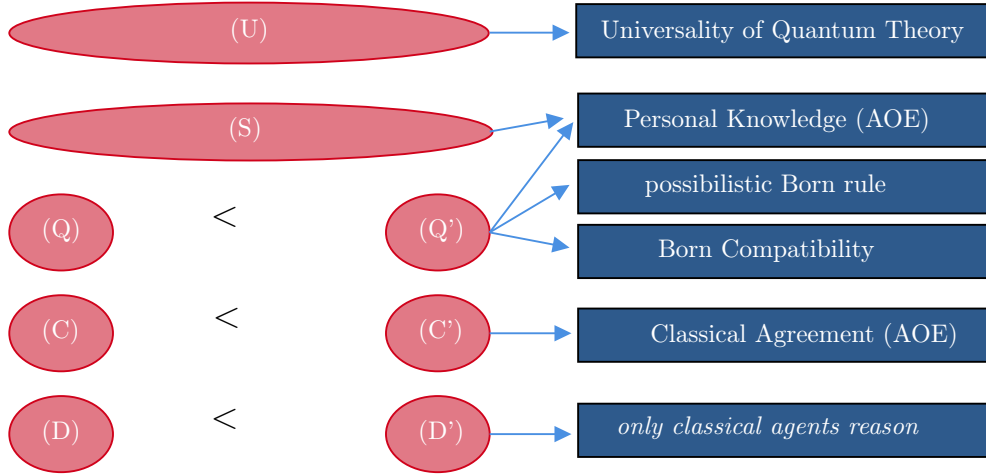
(U)

Universality of Quantum Theory

(S)

Personal Knowledge (AOE)

(Q) $<$ (Q')

possibilistic Born rule

Born Compatibility

(C) $<$ (C')

Classical Agreement (AOE)

(D) $<$ (D')

*only classical agents reason*